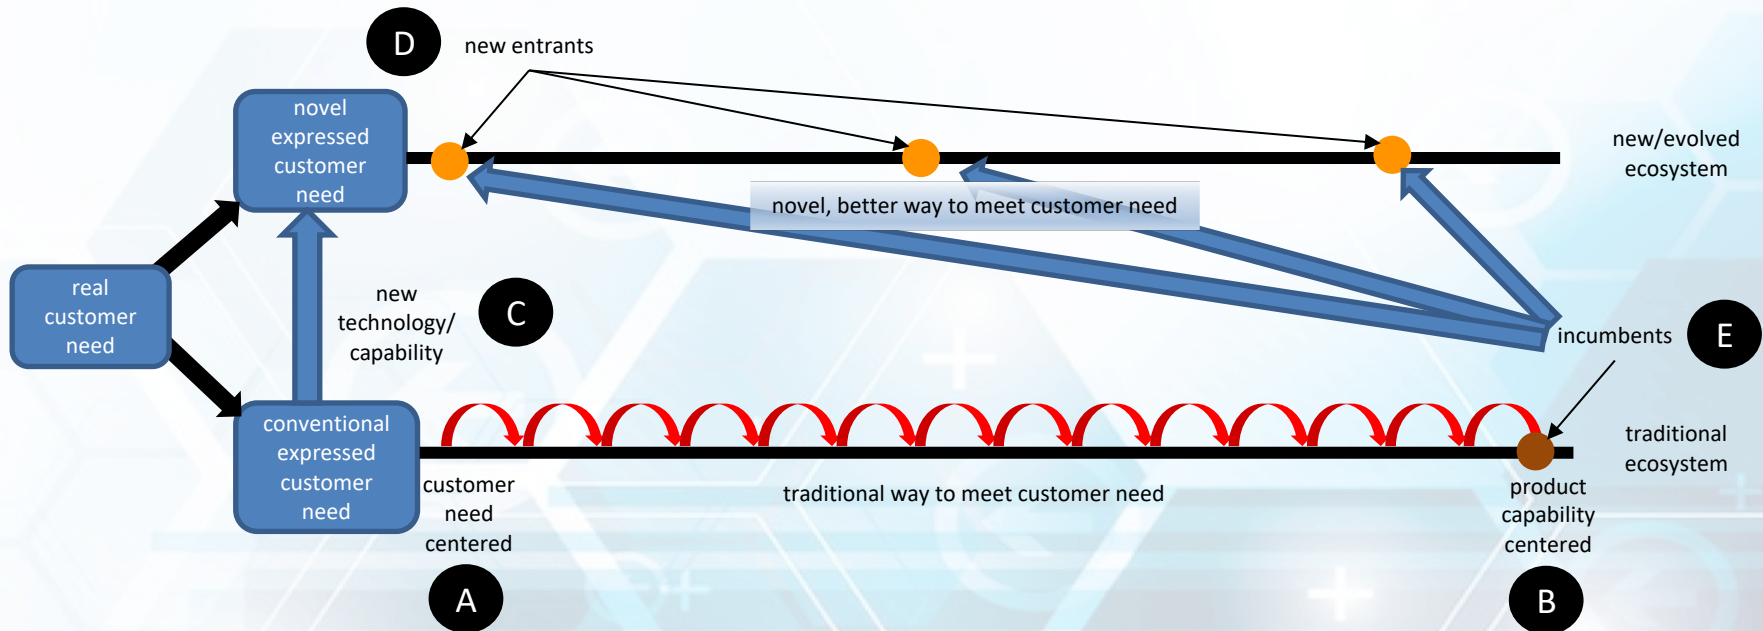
D

new entrants

novel expressed customer need

new/evolved ecosystem

novel, better way to meet customer need

real customer need

new technology/ capability

C

incumbents

E

conventional expressed customer need

traditional ecosystem

customer need centered

traditional way to meet customer need

product capability centered

A

B